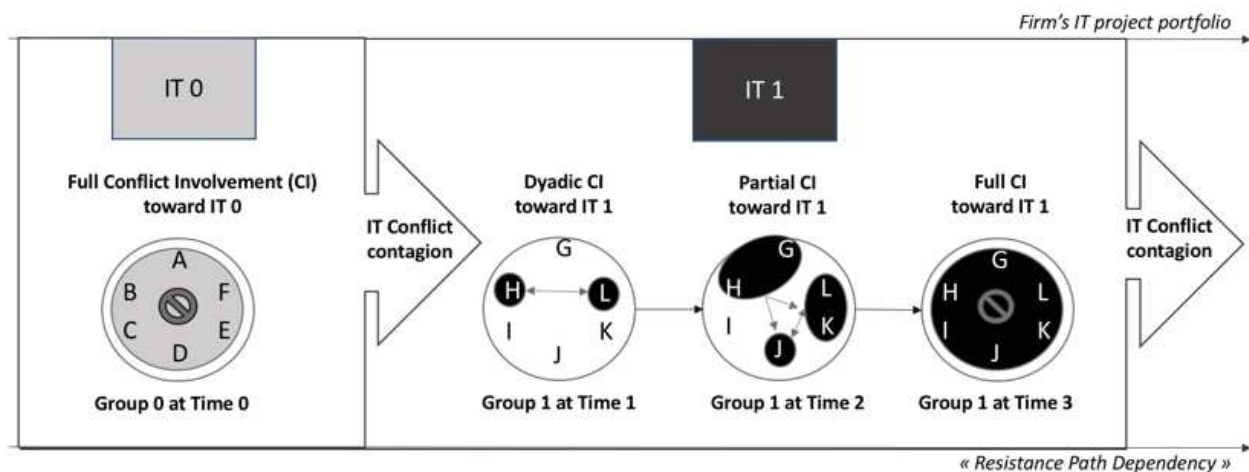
Firm's IT project portfolio

IT 0

Full Conflict Involvement (CI) toward IT 0

A
B
F
C
E
D

Group 0 at Time 0

IT Conflict contagion

IT 1

Dyadic CI toward IT 1

G
H
L
I
K
J

Group 1 at Time 1

Partial CI toward IT 1

G
H
L
I
K
J

Group 1 at Time 2

Full CI toward IT 1

G
H
L
I
K
J

Group 1 at Time 3

IT Conflict contagion

« Resistance Path Dependency »